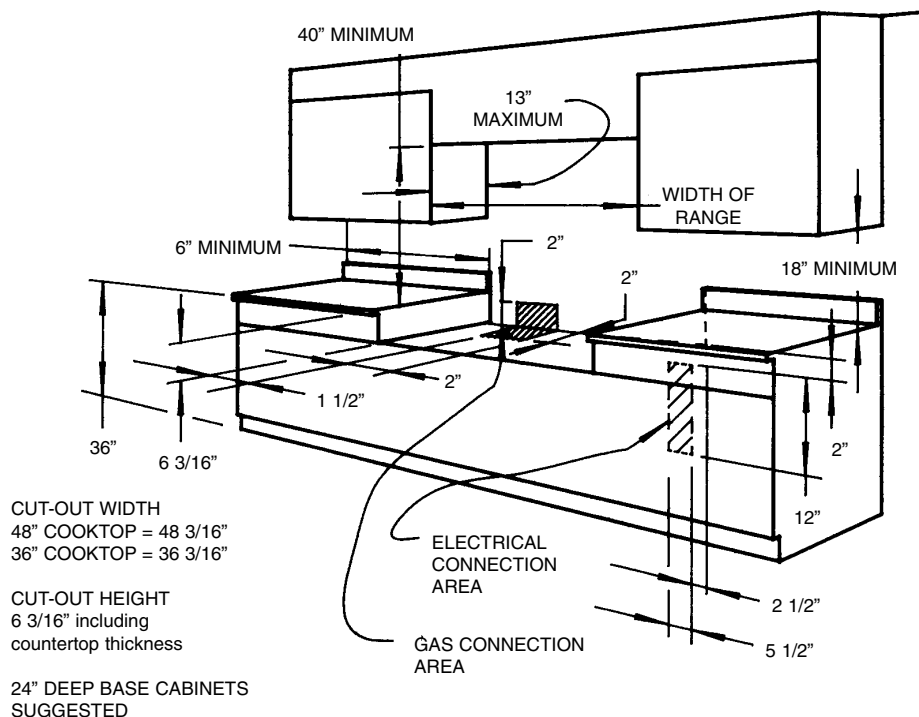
40" MINIMUM

13" MAXIMUM

WIDTH OF RANGE

6" MINIMUM

2"

2"

18" MINIMUM

2"

1 1/2"

36"

6 3/16"

2"

12"

CUT-OUT WIDTH
48" COOKTOP = 48 3/16"
36" COOKTOP = 36 3/16"

CUT-OUT HEIGHT
6 3/16" including countertop thickness

24" DEEP BASE CABINETS SUGGESTED

ELECTRICAL CONNECTION AREA

2 1/2"

GAS CONNECTION AREA

5 1/2"